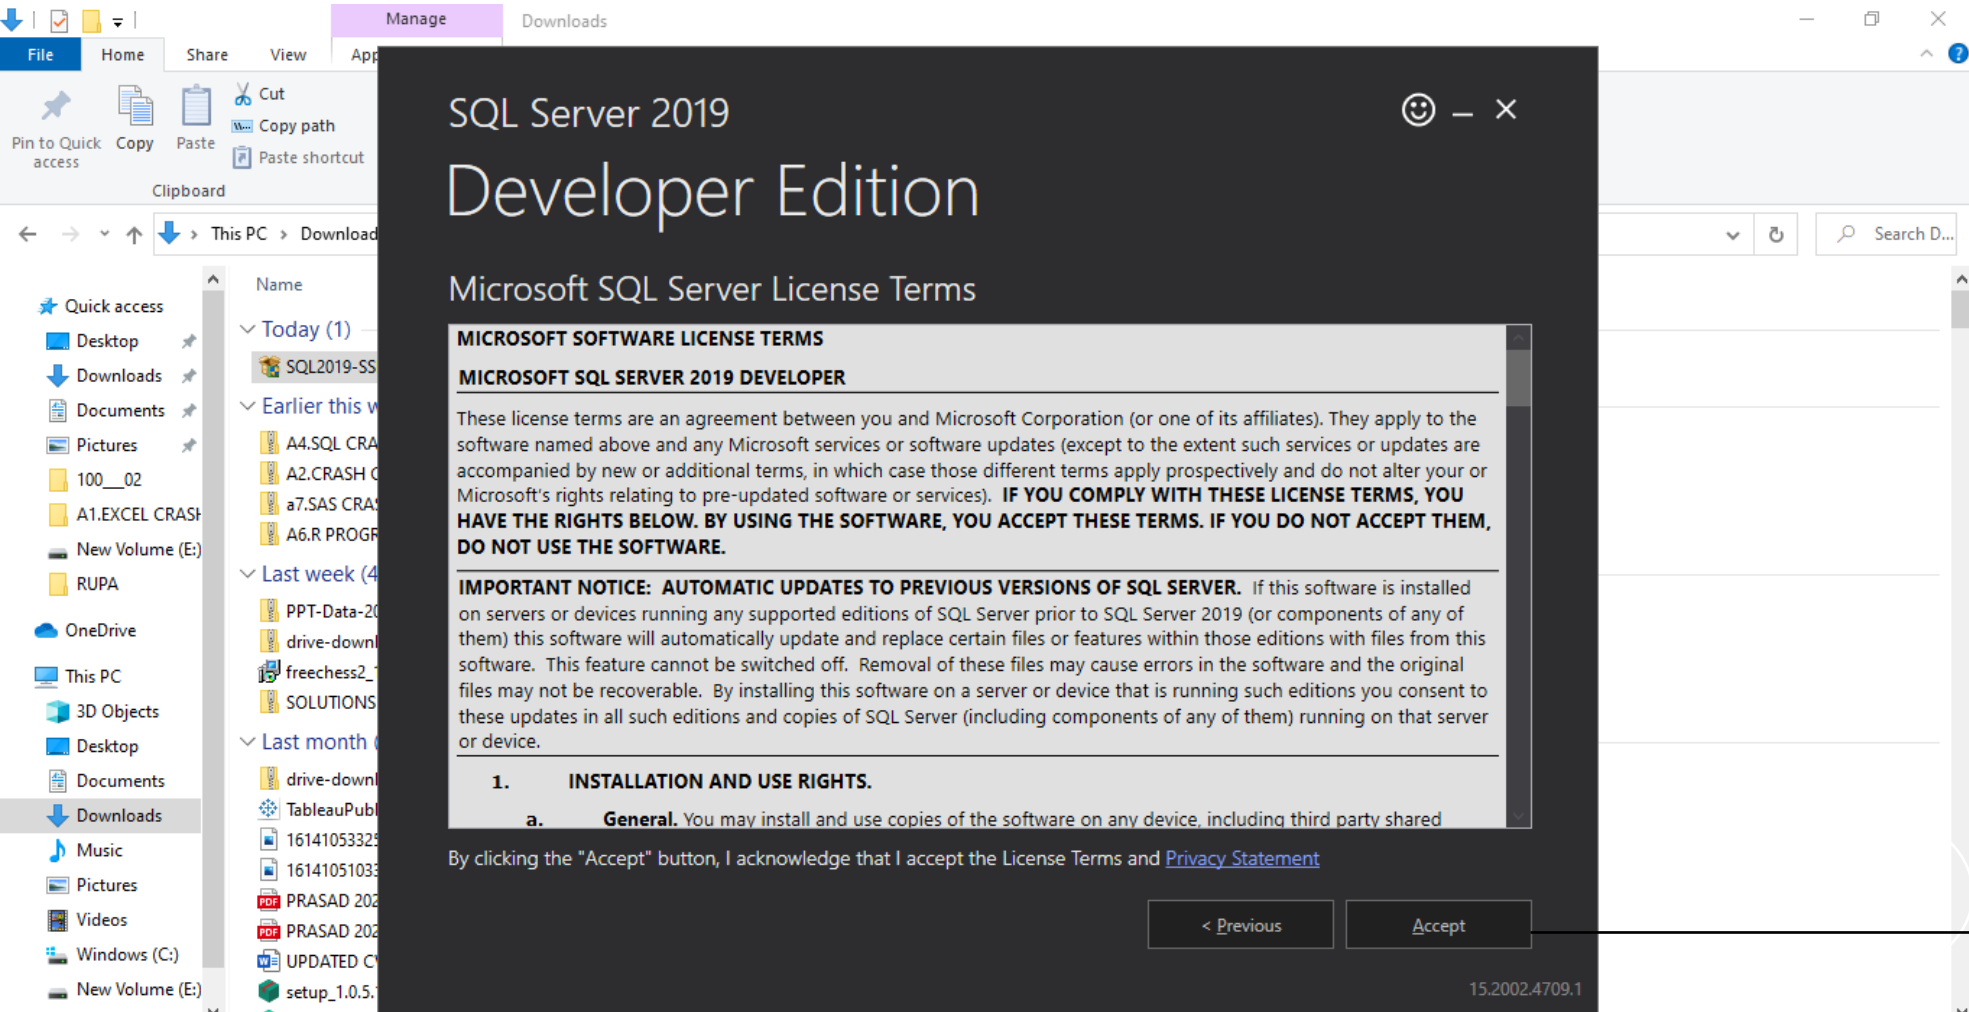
Manage Downloads

File Home Share View App

Pin to Quick access Copy Paste Cut Copy path Paste shortcut

Clipboard

This PC > Download

Search D...

Quick access
Desktop
Downloads
Documents
Pictures
100__02
A1.EXCEL CRASH
New Volume (E:)
RUPA
OneDrive
This PC
3D Objects
Desktop
Documents
Downloads
Music
Pictures
Videos
Windows (C:)
New Volume (E:)

Name
Today (1)
SQL2019-SS
Earlier this w
A4.SQL CRA
A2.CRASH C
a7.SAS CRA
A6.R PROGR
Last week (4
PPT-Data-20
drive-downl
freechess2_
SOLUTIONS
Last month
drive-downl
TableauPubl
16141053325
16141051033
PRASAD 202
PRASAD 202
UPDATED C
setup_1.0.5.

SQL Server 2019

Developer Edition

Microsoft SQL Server License Terms

MICROSOFT SOFTWARE LICENSE TERMS

MICROSOFT SQL SERVER 2019 DEVELOPER

These license terms are an agreement between you and Microsoft Corporation (or one of its affiliates). They apply to the software named above and any Microsoft services or software updates (except to the extent such services or updates are accompanied by new or additional terms, in which case those different terms apply prospectively and do not alter your or Microsoft's rights relating to pre-updated software or services). IF YOU COMPLY WITH THESE LICENSE TERMS, YOU HAVE THE RIGHTS BELOW. BY USING THE SOFTWARE, YOU ACCEPT THESE TERMS. IF YOU DO NOT ACCEPT THEM, DO NOT USE THE SOFTWARE.

IMPORTANT NOTICE: AUTOMATIC UPDATES TO PREVIOUS VERSIONS OF SQL SERVER. If this software is installed on servers or devices running any supported editions of SQL Server prior to SQL Server 2019 (or components of any of them) this software will automatically update and replace certain files or features within those editions with files from this software. This feature cannot be switched off. Removal of these files may cause errors in the software and the original files may not be recoverable. By installing this software on a server or device that is running such editions you consent to these updates in all such editions and copies of SQL Server (including components of any of them) running on that server or device.

1. INSTALLATION AND USE RIGHTS.

a. General. You may install and use copies of the software on any device, including third party shared

By clicking the "Accept" button, I acknowledge that I accept the License Terms and Privacy Statement

< Previous Accept

15.2002.4709.1